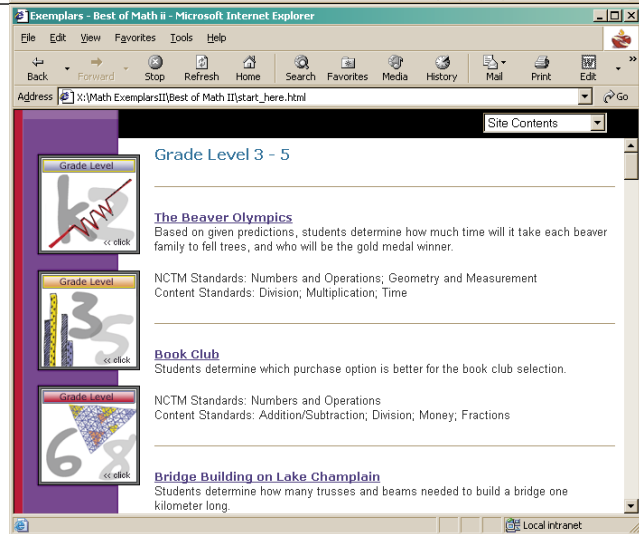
Exemplars - Best of Math ii - Microsoft Internet Explorer

File Edit View Favorites Tools Help

Back Forward Stop Refresh Home Search Favorites Media History Mail Print Edit

Address X:\Math ExemplarsII\Best of Math II\start_here.html Go

Site Contents

Grade Level
k 2
<< click

Grade Level
3 5
<< click

Grade Level
6 8
<< click

Grade Level 3 - 5

The Beaver Olympics
Based on given predictions, students determine how much time will it take each beaver family to fell trees, and who will be the gold medal winner.

NCTM Standards: Numbers and Operations; Geometry and Measurement
Content Standards: Division; Multiplication; Time

Book Club
Students determine which purchase option is better for the book club selection.

NCTM Standards: Numbers and Operations
Content Standards: Addition/Subtraction; Division; Money; Fractions

Bridge Building on Lake Champlain
Students determine how many trusses and beams needed to build a bridge one kilometer long.

Local intranet